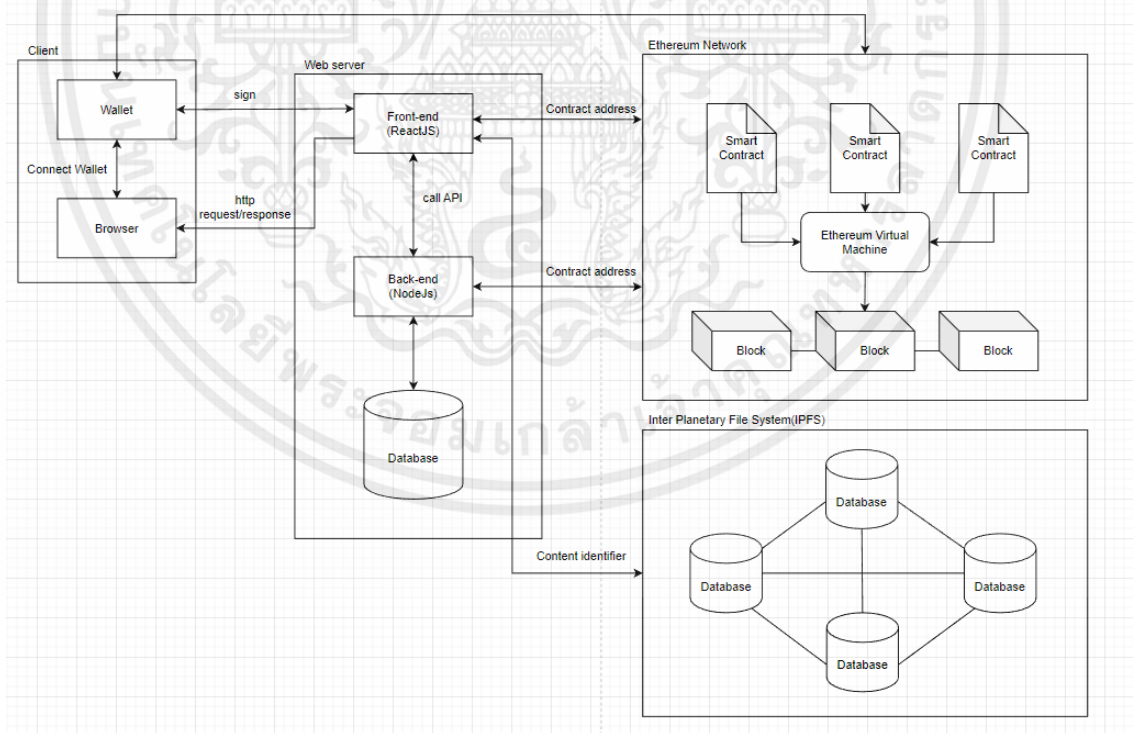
Client

Wallet

Connect Wallet

Browser

sign

http
request/response

Web server

Front-end
(ReactJS)

call API

Back-end
(NodeJs)

Database

Contract address

Contract address

Content identifier

Ethereum Network

Smart
Contract

Smart
Contract

Smart
Contract

Ethereum Virtual
Machine

Block

Block

Block

Inter Planetary File System(IPFS)

Database

Database

Database

Database